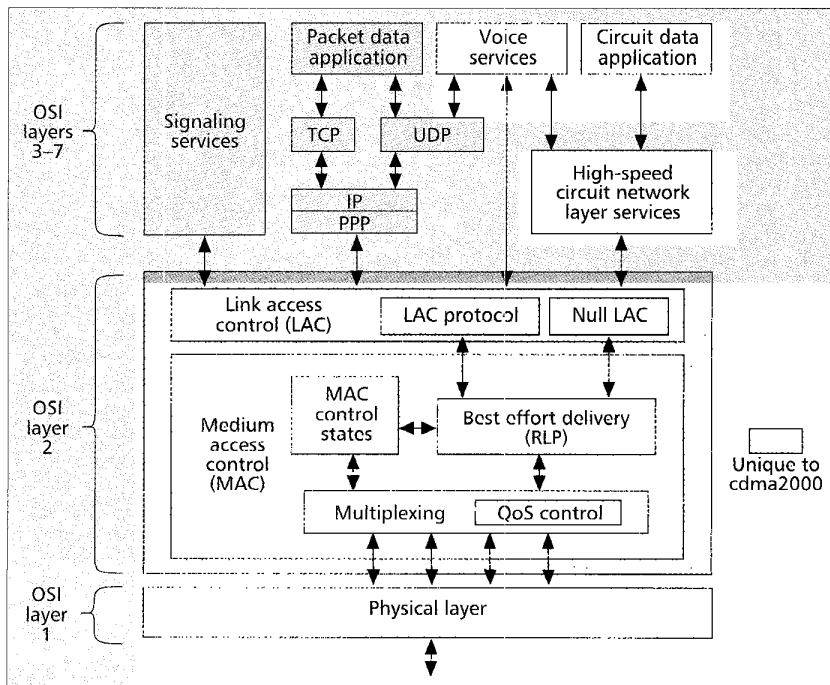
OSI layers 3–7

Signaling services

Packet data application

Voice services

Circuit data application

TCP

UDP

IP

PPP

High-speed circuit network layer services

OSI layer 2

Link access control (LAC)

LAC protocol

Null LAC

Medium access control (MAC)

MAC control states

Best effort delivery (RLP)

Multiplexing

QoS control

Unique to cdma2000

OSI layer 1

Physical layer